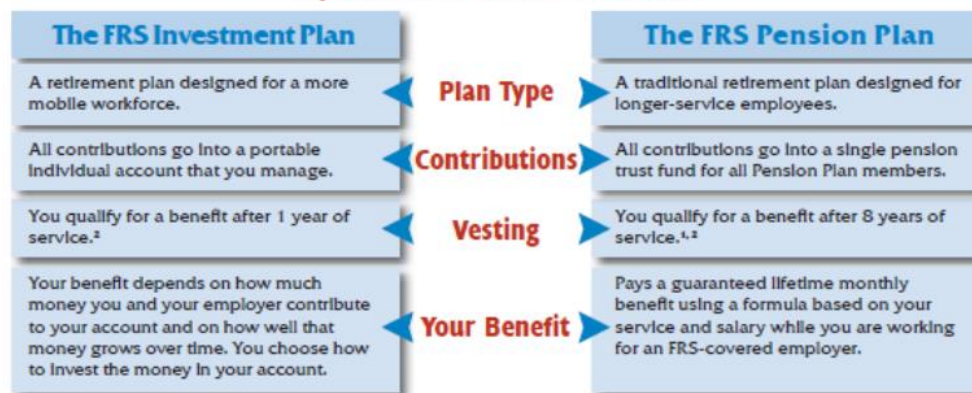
| The FRS Investment Plan | | The FRS Pension Plan |
|---|---|---|
| A retirement plan designed for a more mobile workforce. | Plan Type | A traditional retirement plan designed for longer-service employees. |
| All contributions go into a portable individual account that you manage. | Contributions | All contributions go into a single pension trust fund for all Pension Plan members. |
| You qualify for a benefit after 1 year of service.$^2$ | Vesting | You qualify for a benefit after 8 years of service.$^{1,2}$ |
| Your benefit depends on how much money you and your employer contribute to your account and on how well that money grows over time. You choose how to invest the money in your account. | Your Benefit | Pays a guaranteed lifetime monthly benefit using a formula based on your service and salary while you are working for an FRS-covered employer. |